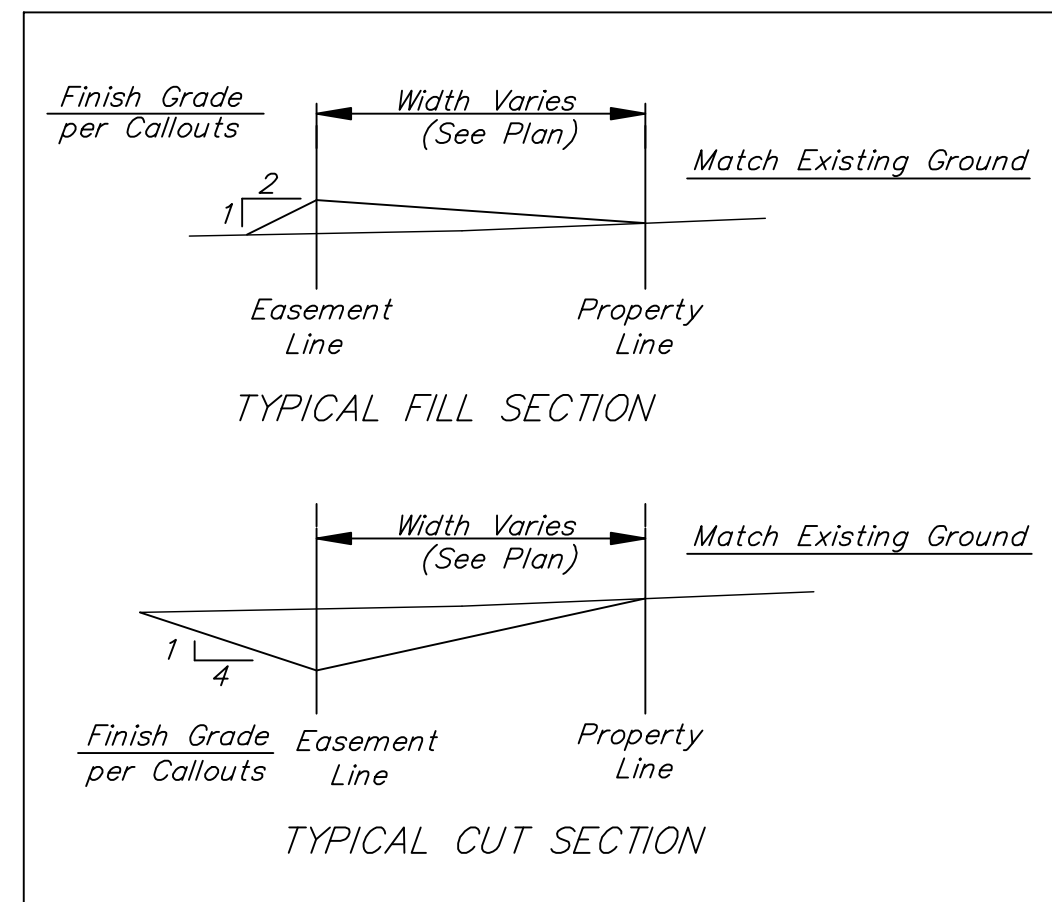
Finish Grade
per Callouts

Width Varies
(See Plan)

Match Existing Ground

2

1

Easement
Line

Property
Line

TYPICAL FILL SECTION

Width Varies
(See Plan)

Match Existing Ground

1

4

Finish Grade
per Callouts

Easement
Line

Property
Line

TYPICAL CUT SECTION